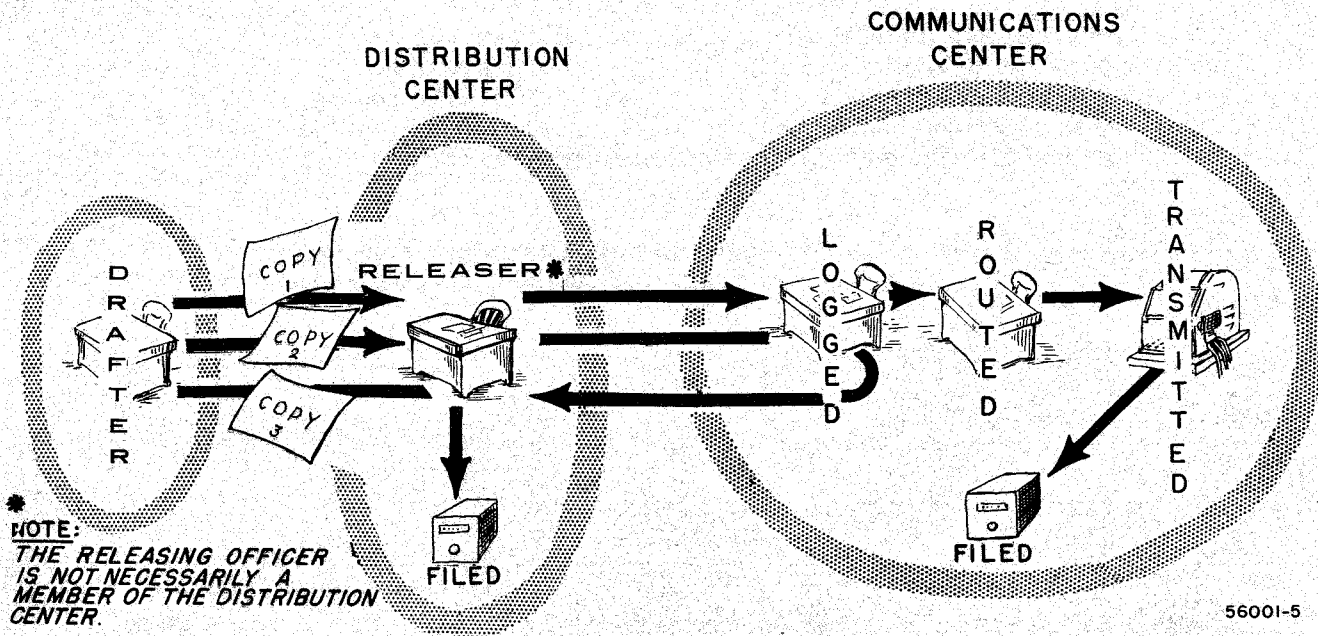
DISTRIBUTION CENTER

COMMUNICATIONS CENTER

DRAFTER

COPY 1

COPY 2

COPY 3

RELEASER*

LOGGED

ROUTED

TRANSMITTED

FILED

FILED

* NOTE: THE RELEASING OFFICER IS NOT NECESSARILY A MEMBER OF THE DISTRIBUTION CENTER.

56001-5